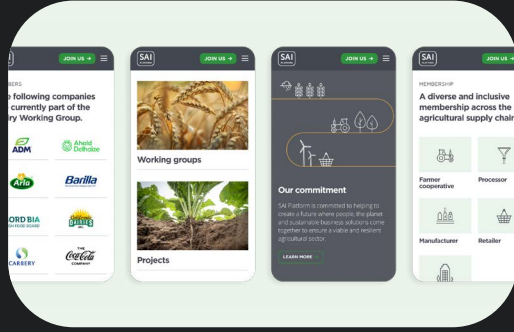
SAI JOIN US →

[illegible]BERS

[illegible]e following companies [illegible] currently part of the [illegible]ry Working Group.

ADM
Ahold Delhaize
Arla
Barilla
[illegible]ORD BIA
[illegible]CARBERY
Coca-Cola COMPANY

SAI JOIN US →

Working groups

Projects

SAI JOIN US →

Our commitment

SAI Platform is committed to helping to create a future where people, the planet and sustainable business solutions come together to ensure a viable and resilient agricultural sector.

LEARN MORE →

SAI JOIN US →

MEMBERSHIP

A diverse and inclusive membership across the agricultural supply chai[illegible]

Farmer cooperative
Processor
Manufacturer
Retailer